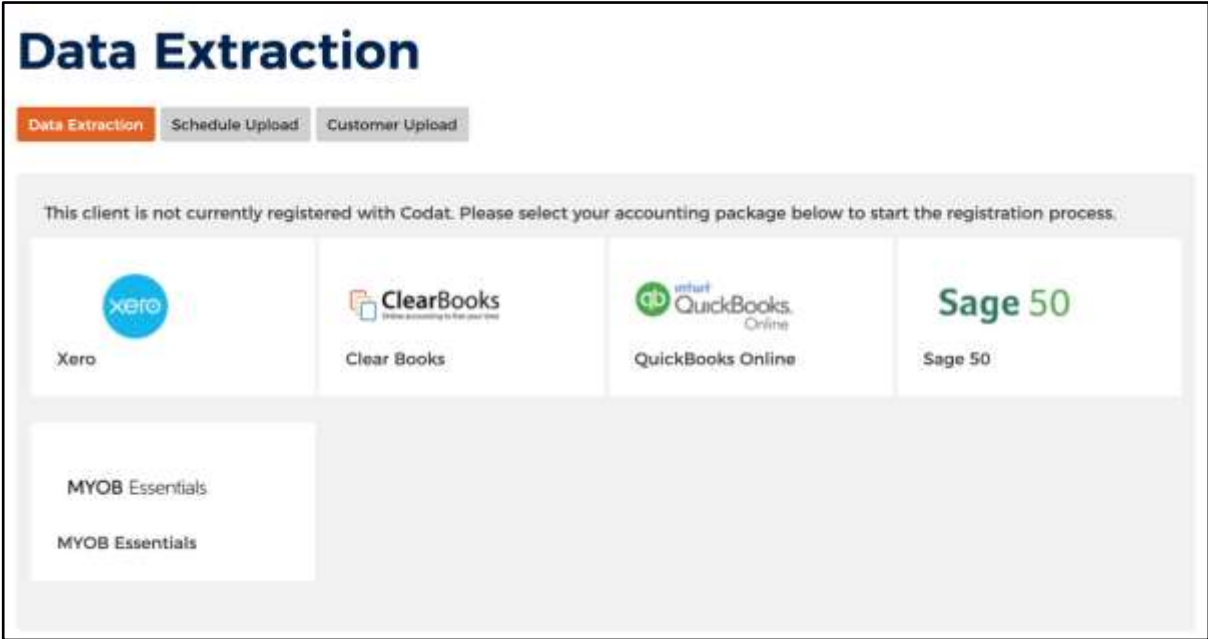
Data Extraction

Data Extraction | Schedule Upload | Customer Upload

This client is not currently registered with Codat. Please select your accounting package below to start the registration process.

xero
Xero

ClearBooks
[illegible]
Clear Books

intuit
QuickBooks
Online
QuickBooks Online

Sage 50
Sage 50

MYOB Essentials
MYOB Essentials